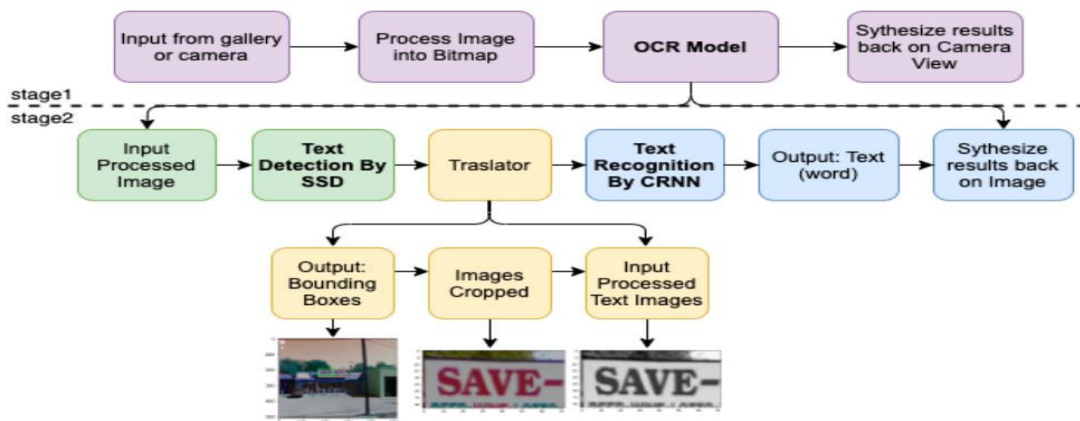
Input from gallery or camera

Process Image into Bitmap

OCR Model

Sythesize results back on Camera View

stage1

stage2

Input Processed Image

Text Detection By SSD

Traslator

Text Recognition By CRNN

Output: Text (word)

Sythesize results back on Image

Output: Bounding Boxes

Images Cropped

Input Processed Text Images

SAVE-

SAVE-